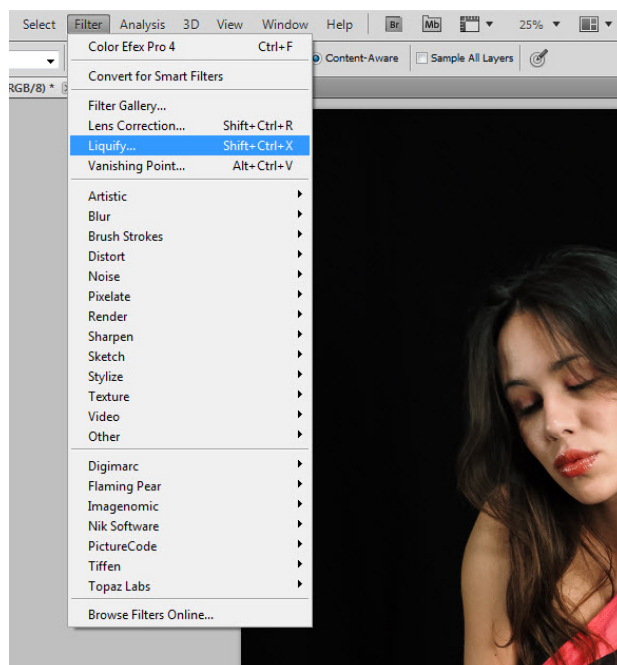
Select Filter Analysis 3D View Window Help Br Mb 25%

Content-Aware Sample All Layers

RGB/8) *

Color Efex Pro 4 Ctrl+F

Convert for Smart Filters

Filter Gallery...
Lens Correction... Shift+Ctrl+R
Liquify... Shift+Ctrl+X
Vanishing Point... Alt+Ctrl+V

Artistic
Blur
Brush Strokes
Distort
Noise
Pixelate
Render
Sharpen
Sketch
Stylize
Texture
Video
Other

Digimarc
Flaming Pear
Imagenomic
Nik Software
PictureCode
Tiffen
Topaz Labs

Browse Filters Online...